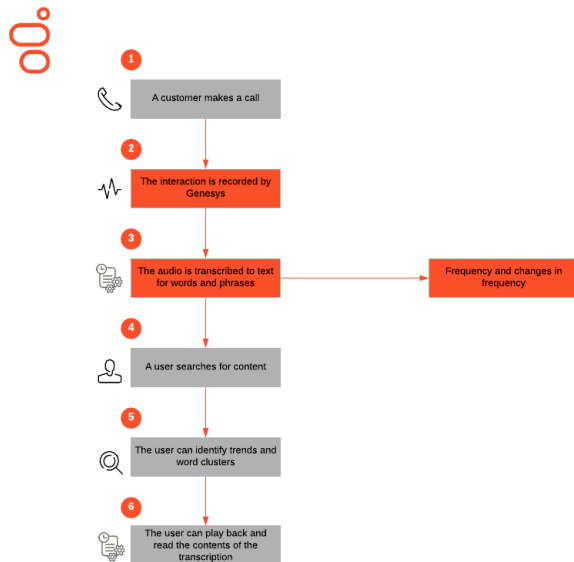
1

A customer makes a call

2

The interaction is recorded by Genesys

3

The audio is transcribed to text for words and phrases

Frequency and changes in frequency

4

A user searches for content

5

The user can identify trends and word clusters

6

The user can play back and read the contents of the transcription